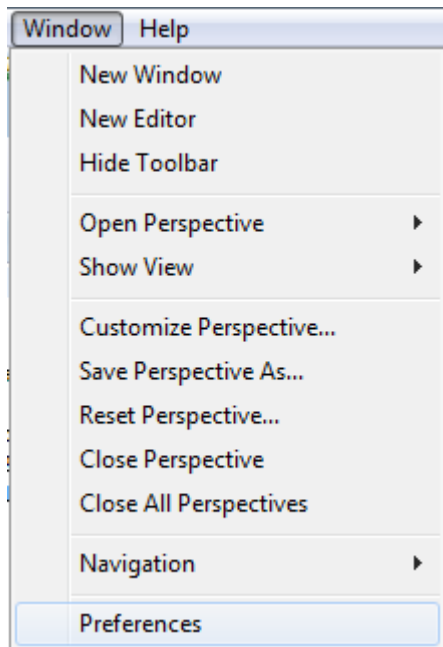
Window Help

New Window
New Editor
Hide Toolbar

Open Perspective
Show View

Customize Perspective...
Save Perspective As...
Reset Perspective...
Close Perspective
Close All Perspectives

Navigation

Preferences